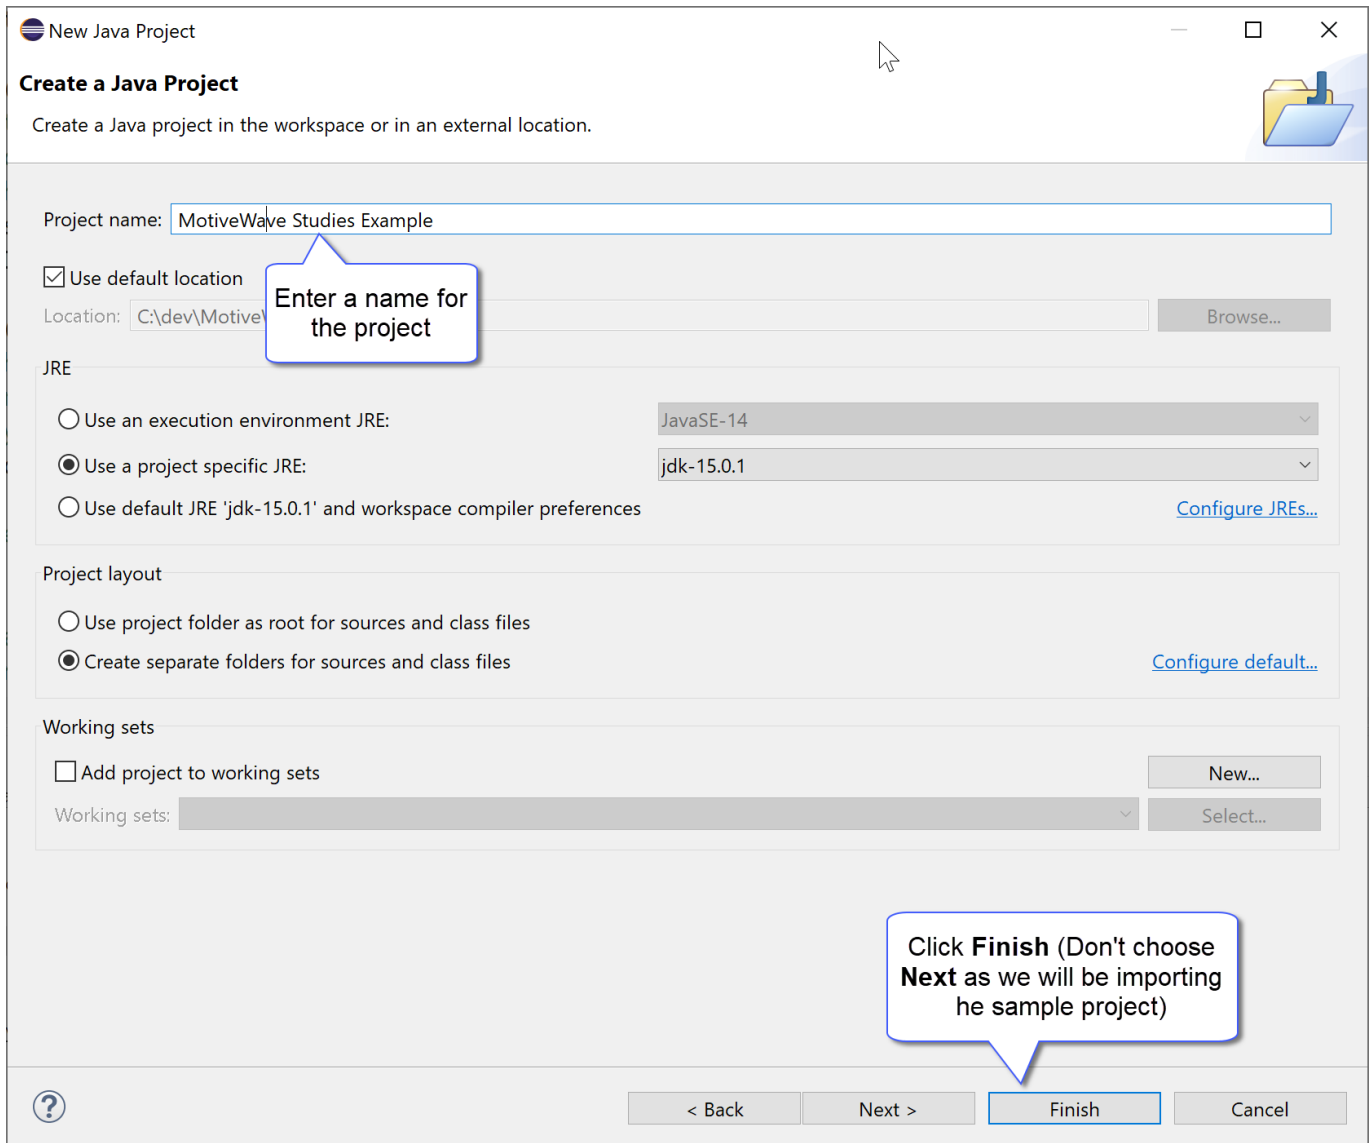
New Java Project

**Create a Java Project**

Create a Java project in the workspace or in an external location.

Project name: MotiveWave Studies Example

Use default location

Location: C:\dev\MotiveV

Enter a name for the project

Browse...

JRE

Use an execution environment JRE: JavaSE-14

Use a project specific JRE: jdk-15.0.1

Use default JRE 'jdk-15.0.1' and workspace compiler preferences

Configure JREs...

Project layout

Use project folder as root for sources and class files

Create separate folders for sources and class files

Configure default...

Working sets

Add project to working sets

New...

Working sets:

Select...

Click **Finish** (Don't choose **Next** as we will be importing he sample project)

?

< Back

Next >

Finish

Cancel